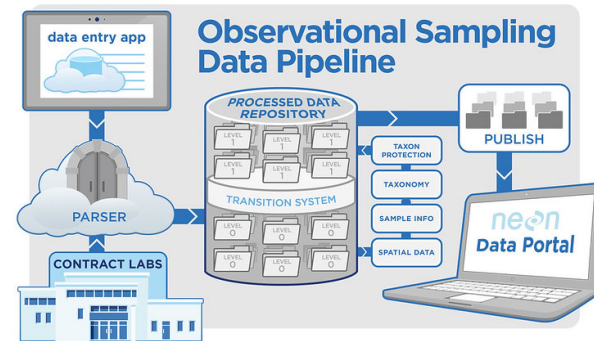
data entry app

Observational Sampling Data Pipeline

PROCESSED DATA REPOSITORY

LEVEL 1
LEVEL 1
LEVEL 1
LEVEL 1
LEVEL 1
LEVEL 1

TRANSITION SYSTEM

LEVEL 0
LEVEL 0
LEVEL 0
LEVEL 0
LEVEL 0
LEVEL 0

PARSER

CONTRACT LABS

TAXON PROTECTION

TAXONOMY

SAMPLE INFO

SPATIAL DATA

PUBLISH

neon
Data Portal